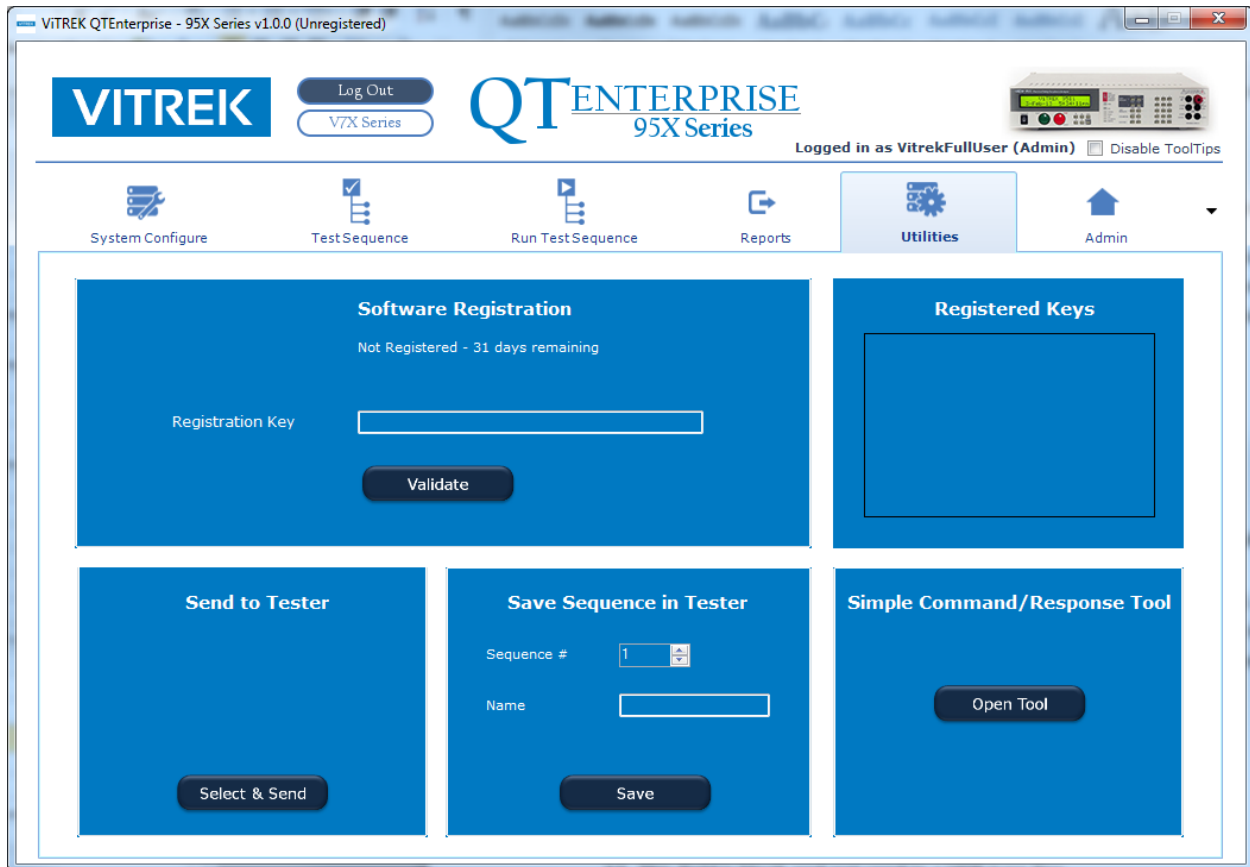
ViTREK QTEnterprise - 95X Series v1.0.0 (Unregistered)

VITREK

Log Out

V7X Series

QTENTERPRISE
95X Series

Logged in as VitrekFullUser (Admin)

Disable ToolTips

System Configure

Test Sequence

Run Test Sequence

Reports

Utilities

Admin

Software Registration

Not Registered - 31 days remaining

Registration Key

Validate

Registered Keys

Send to Tester

Select & Send

Save Sequence in Tester

Sequence #

1

Name

Save

Simple Command/Response Tool

Open Tool